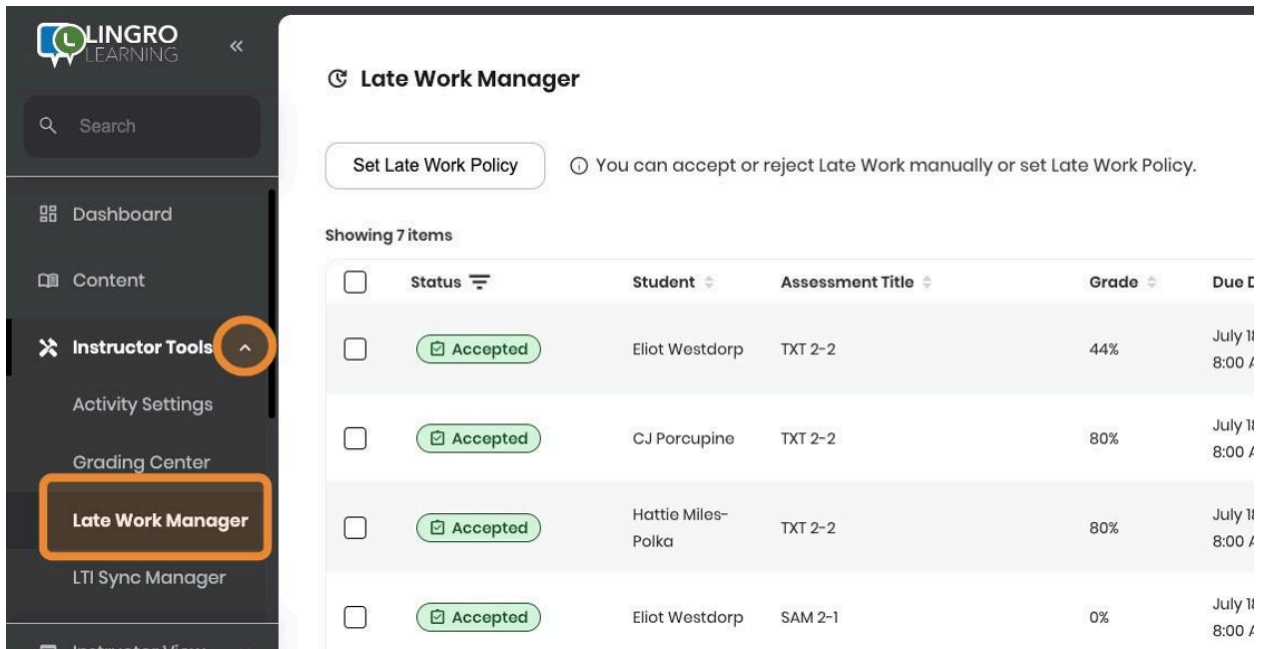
LINGRO LEARNING

Search

Dashboard

Content

Instructor Tools

Activity Settings

Grading Center

Late Work Manager

LTI Sync Manager

Late Work Manager

Set Late Work Policy

You can accept or reject Late Work manually or set Late Work Policy.

Showing 7 items

| | Status | Student | Assessment Title | Grade | Due D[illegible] |
|---|---|---|---|---|---|
| | Accepted | Eliot Westdorp | TXT 2-2 | 44% | July 1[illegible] 8:00 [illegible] |
| | Accepted | CJ Porcupine | TXT 2-2 | 80% | July 1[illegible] 8:00 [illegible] |
| | Accepted | Hattie Miles-Polka | TXT 2-2 | 80% | July 1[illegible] 8:00 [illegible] |
| | Accepted | Eliot Westdorp | SAM 2-1 | 0% | July 1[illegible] 8:00 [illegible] |